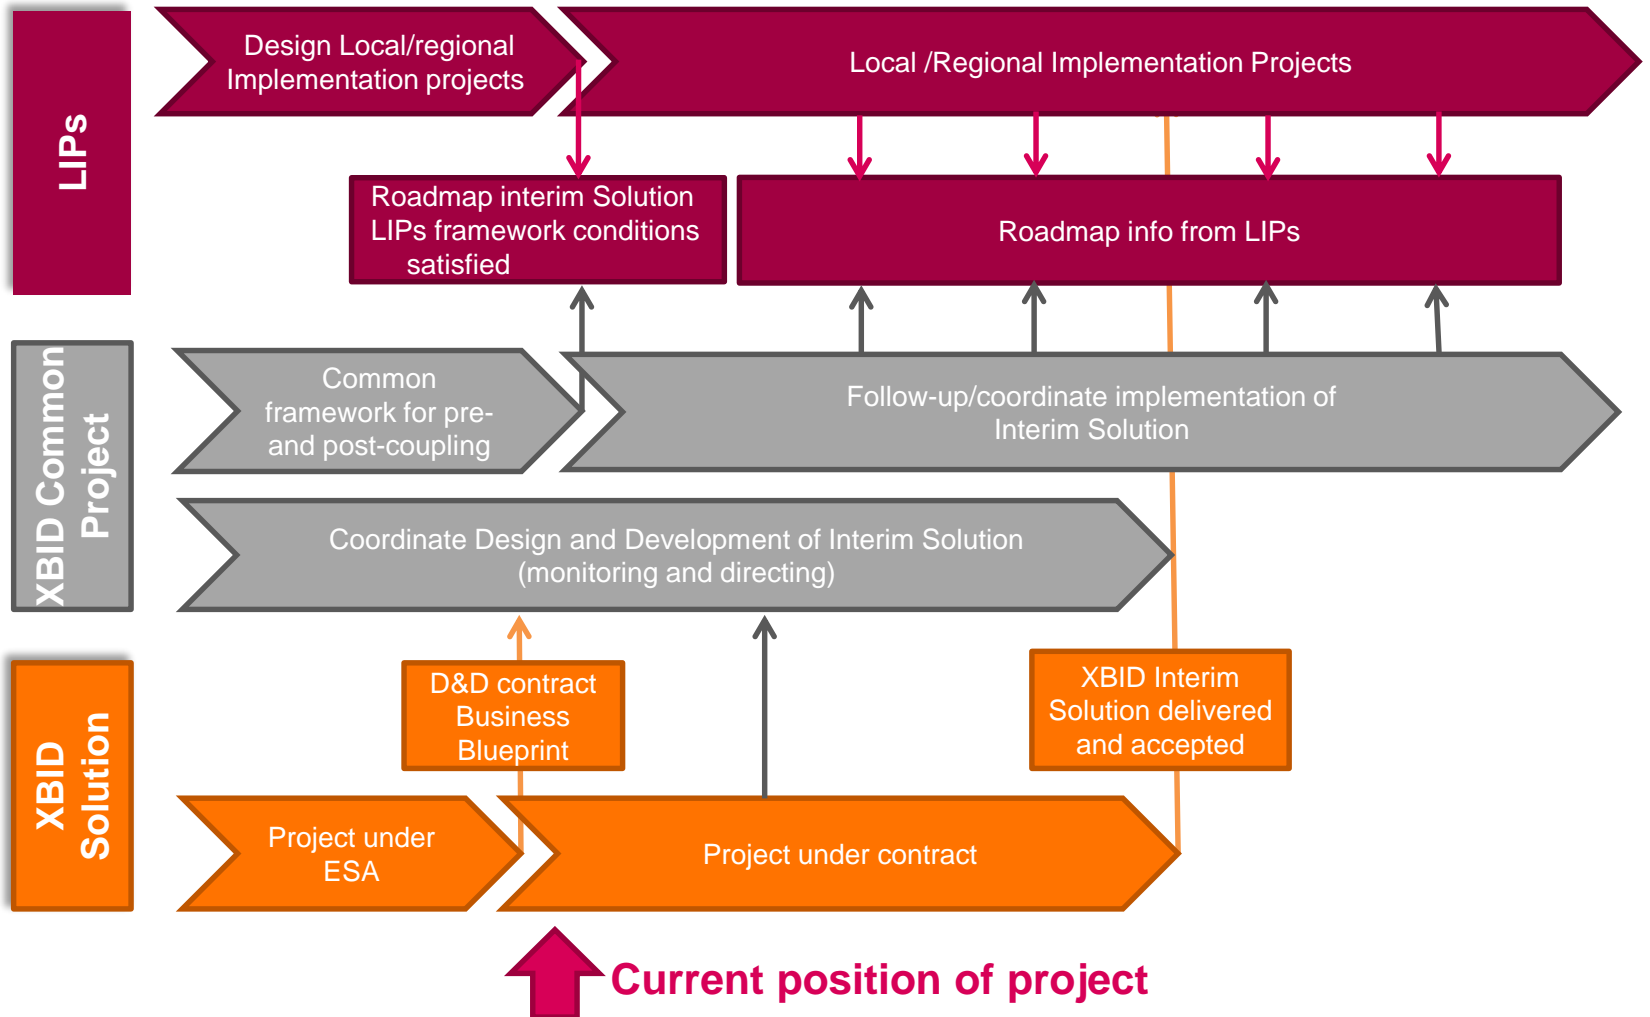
LIPs

Design Local/regional Implementation projects

Local /Regional Implementation Projects

Roadmap interim Solution LIPs framework conditions satisfied

Roadmap info from LIPs

XBID Common Project

Common framework for pre- and post-coupling

Follow-up/coordinate implementation of Interim Solution

Coordinate Design and Development of Interim Solution (monitoring and directing)

XBID Solution

D&D contract Business Blueprint

XBID Interim Solution delivered and accepted

Project under ESA

Project under contract

Current position of project